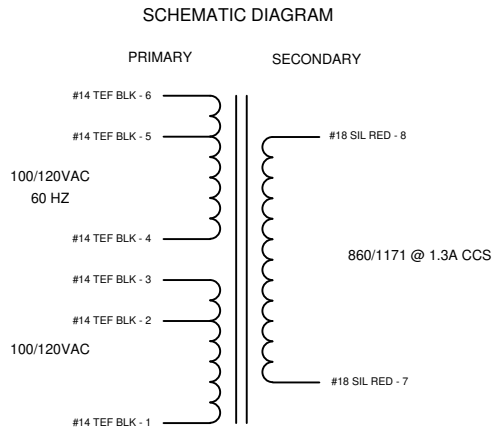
SCHEMATIC DIAGRAM

PRIMARY

SECONDARY

#14 TEF BLK - 6

#14 TEF BLK - 5

#18 SIL RED - 8

100/120VAC
60 HZ

#14 TEF BLK - 4

860/1171 @ 1.3A CCS

#14 TEF BLK - 3

#14 TEF BLK - 2

100/120VAC

#18 SIL RED - 7

#14 TEF BLK - 1